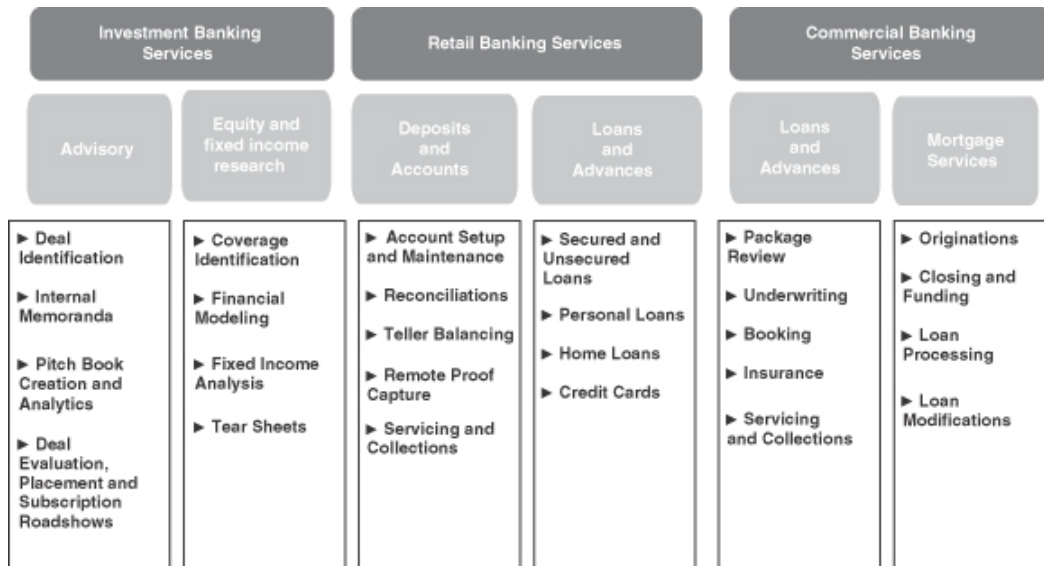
Investment Banking Services

Retail Banking Services

Commercial Banking Services

Advisory

Equity and fixed income research

Deposits and Accounts

Loans and Advances

Loans and Advances

Mortgage Services

► Deal Identification

► Internal Memoranda

► Pitch Book Creation and Analytics

► Deal Evaluation, Placement and Subscription Roadshows

► Coverage Identification

► Financial Modeling

► Fixed Income Analysis

► Tear Sheets

► Account Setup and Maintenance

► Reconciliations

► Teller Balancing

► Remote Proof Capture

► Servicing and Collections

► Secured and Unsecured Loans

► Personal Loans

► Home Loans

► Credit Cards

► Package Review

► Underwriting

► Booking

► Insurance

► Servicing and Collections

► Originations

► Closing and Funding

► Loan Processing

► Loan Modifications